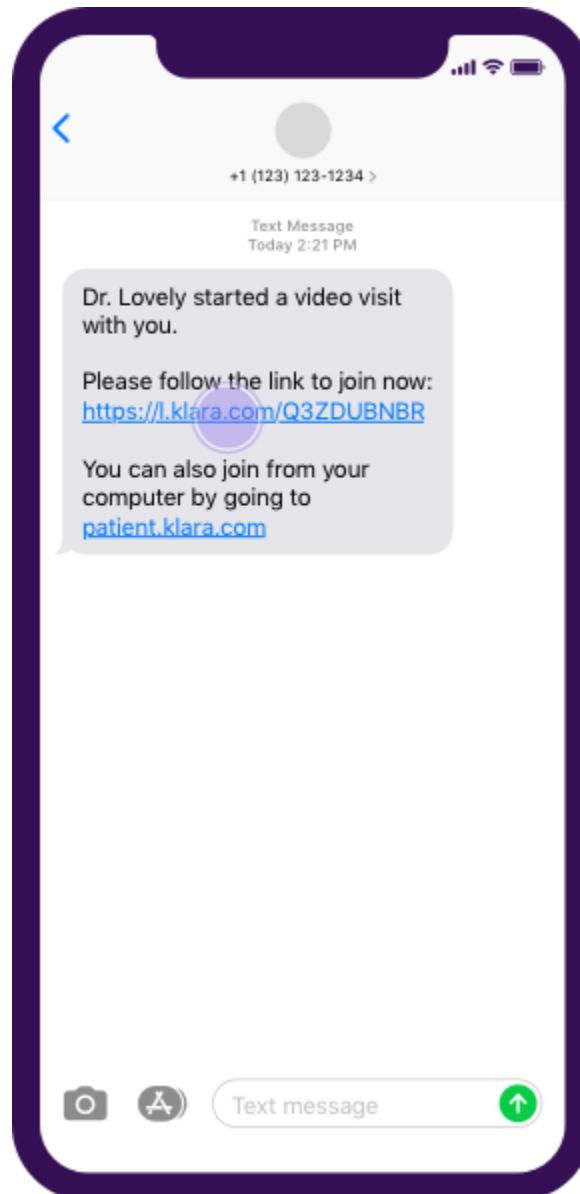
+1 (123) 123-1234 >

Text Message
Today 2:21 PM

Dr. Lovely started a video visit with you.

Please follow the link to join now:
https://l.klara.com/Q3ZDUBNBR

You can also join from your computer by going to patient.klara.com

Text message